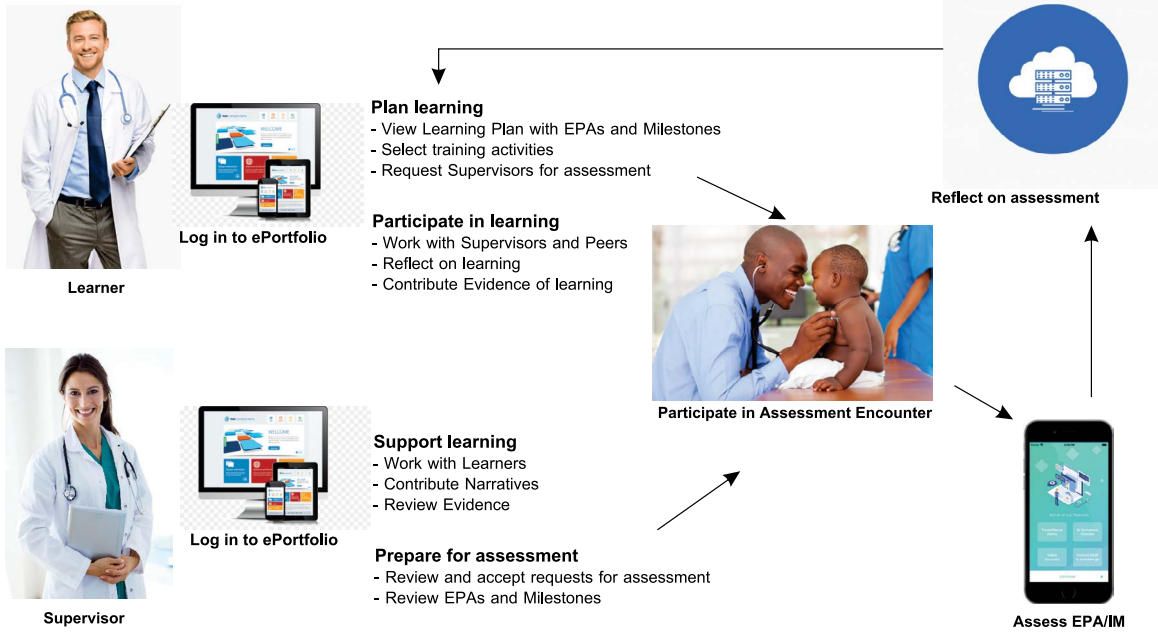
Learner

Log in to ePortfolio

Plan learning
- View Learning Plan with EPAs and Milestones
- Select training activities
- Request Supervisors for assessment

Participate in learning
- Work with Supervisors and Peers
- Reflect on learning
- Contribute Evidence of learning

Reflect on assessment

Participate in Assessment Encounter

Supervisor

Log in to ePortfolio

Support learning
- Work with Learners
- Contribute Narratives
- Review Evidence

Prepare for assessment
- Review and accept requests for assessment
- Review EPAs and Milestones

Assess EPA/IM